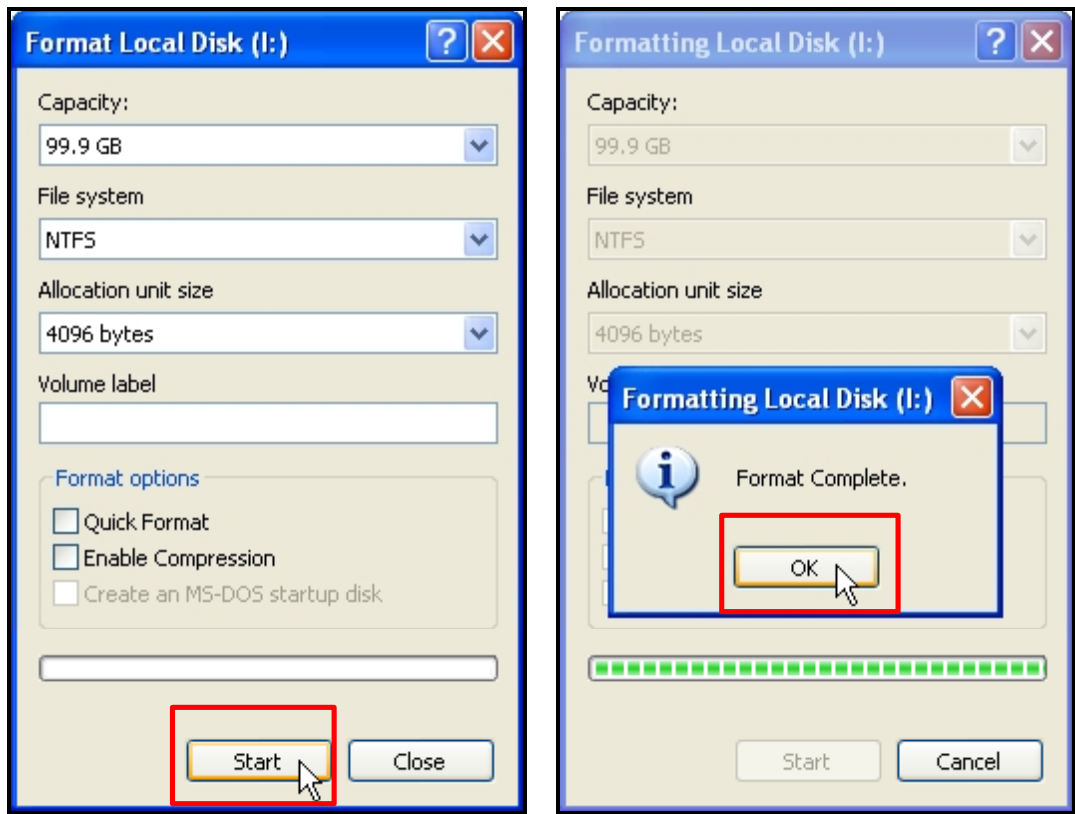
Format Local Disk (I:)

Capacity:

99.9 GB

File system

NTFS

Allocation unit size

4096 bytes

Volume label

Format options

Quick Format

Enable Compression

Create an MS-DOS startup disk

Start

Close

Formatting Local Disk (I:)

Capacity:

99.9 GB

File system

NTFS

Allocation unit size

4096 bytes

Vo

Formatting Local Disk (I:)

Format Complete.

OK

Start

Cancel